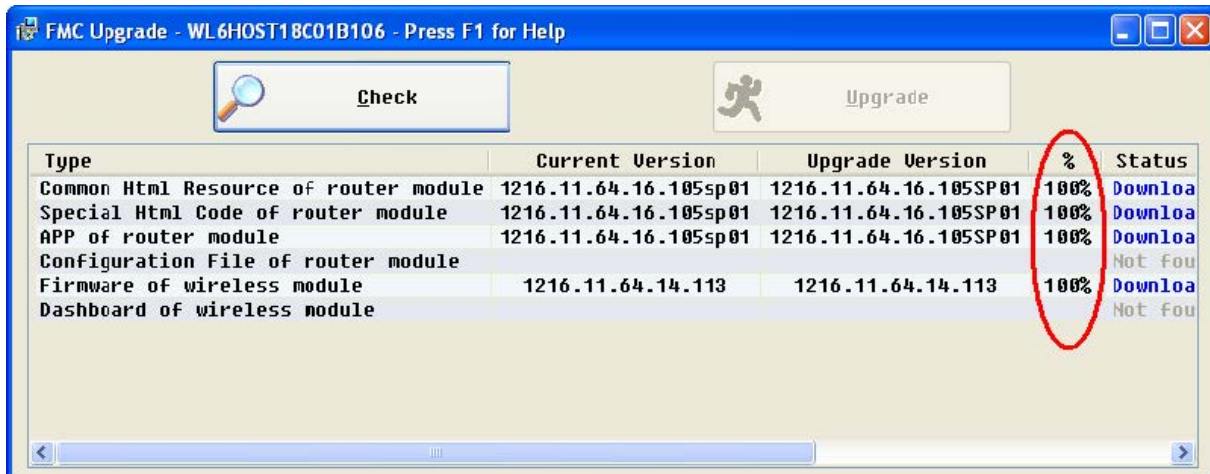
FMC Upgrade - WL6HOST18C01B106 - Press F1 for Help

Check

Upgrade

| Type | Current Version | Upgrade Version | % | Status |
|---|---|---|---|---|
| Common Html Resource of router module | 1216.11.64.16.105sp01 | 1216.11.64.16.105SP01 | 100% | Downloa |
| Special Html Code of router module | 1216.11.64.16.105sp01 | 1216.11.64.16.105SP01 | 100% | Downloa |
| APP of router module | 1216.11.64.16.105sp01 | 1216.11.64.16.105SP01 | 100% | Downloa |
| Configuration File of router module | | | | Not fou |
| Firmware of wireless module | 1216.11.64.14.113 | 1216.11.64.14.113 | 100% | Downloa |
| Dashboard of wireless module | | | | Not fou |